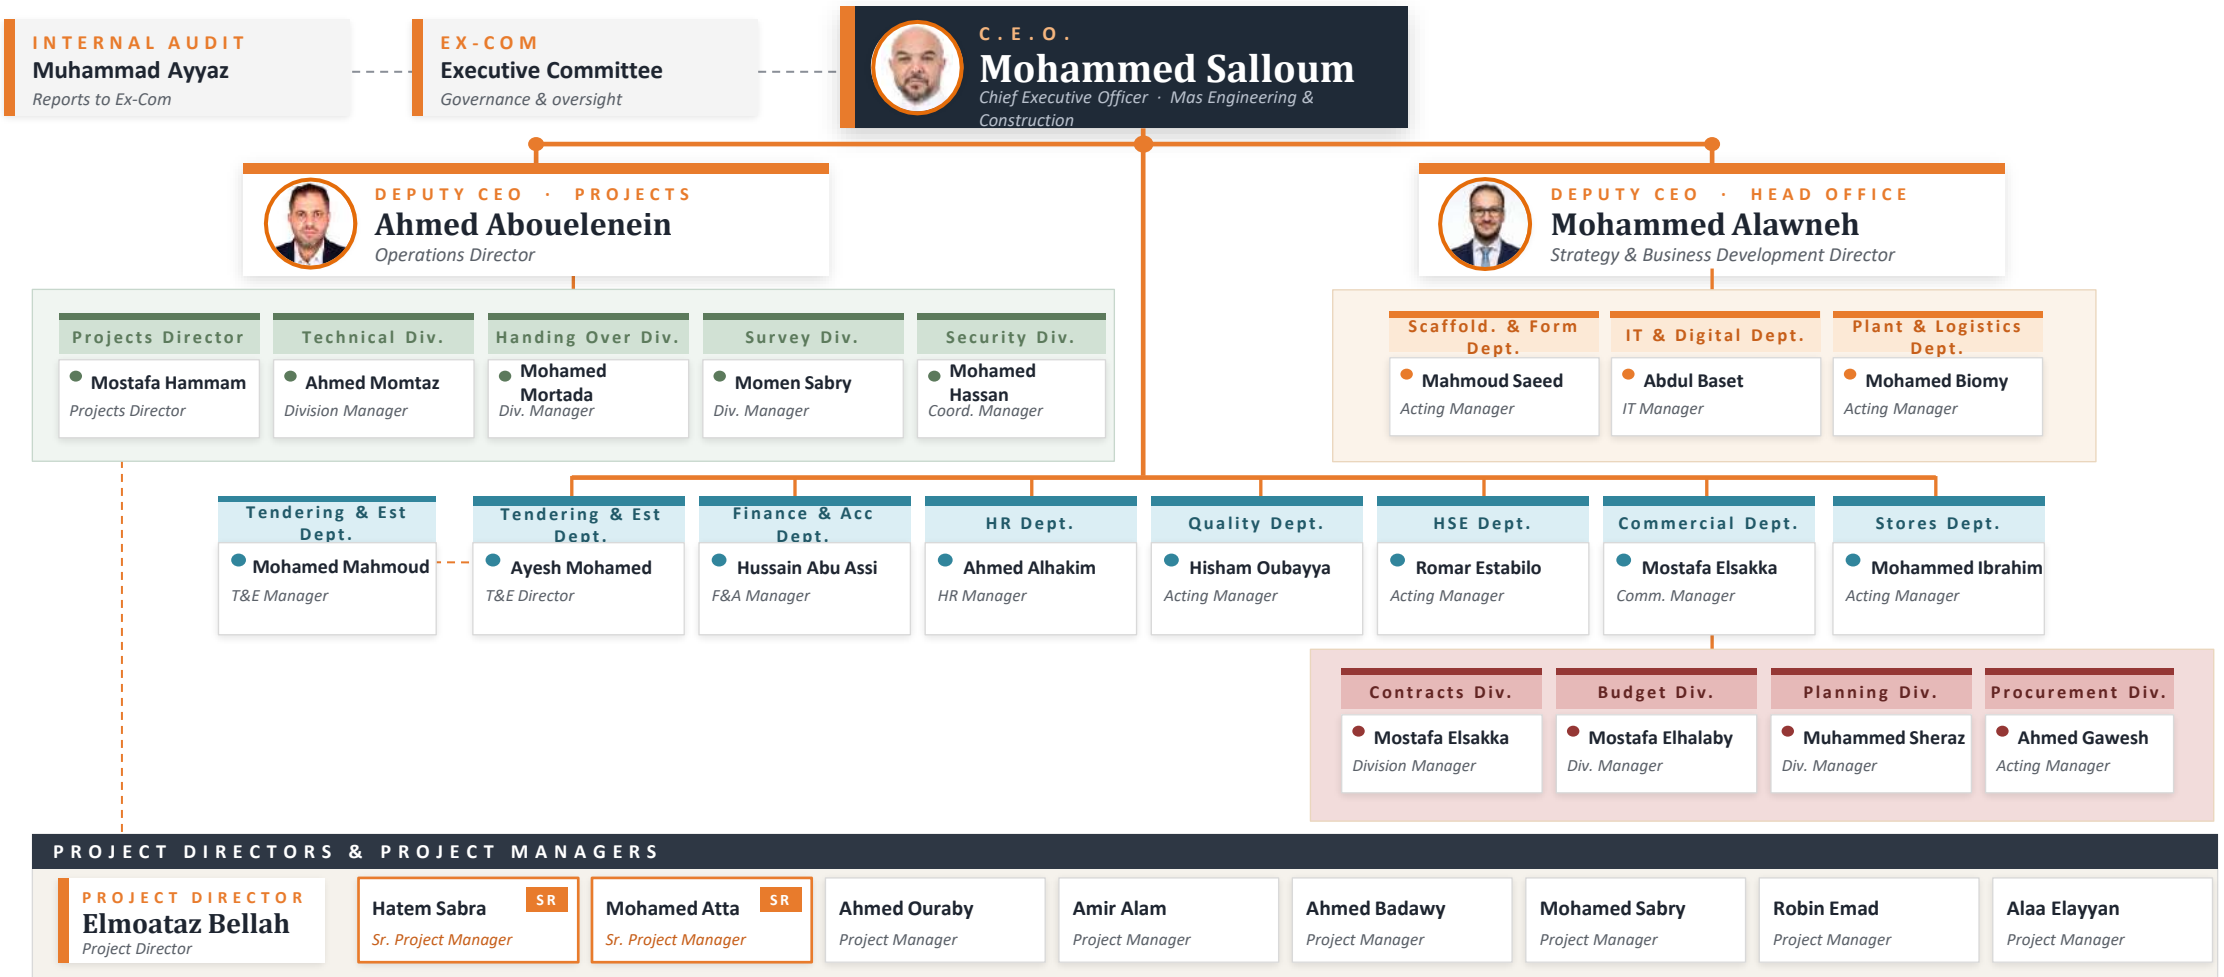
INTERNAL AUDIT
Muhammad Ayyaz
Reports to Ex-Com

EX-COM
Executive Committee
Governance & oversight

C.E.O.
Mohammed Salloum
Chief Executive Officer · Mas Engineering & Construction

DEPUTY CEO · PROJECTS
Ahmed Abouelenein
Operations Director

DEPUTY CEO · HEAD OFFICE
Mohammed Alawneh
Strategy & Business Development Director

Projects Director
Mostafa Hammam
Projects Director

Technical Div.
Ahmed Momtaz
Division Manager

Handing Over Div.
Mohamed Mortada
Div. Manager

Survey Div.
Momen Sabry
Div. Manager

Security Div.
Mohamed Hassan
Coord. Manager

Scaffold. & Form Dept.
Mahmoud Saeed
Acting Manager

IT & Digital Dept.
Abdul Baset
IT Manager

Plant & Logistics Dept.
Mohamed Biomy
Acting Manager

Tendering & Est Dept.
Mohamed Mahmoud
T&E Manager

Tendering & Est Dept.
Ayesh Mohamed
T&E Director

Finance & Acc Dept.
Hussain Abu Assi
F&A Manager

HR Dept.
Ahmed Alhakim
HR Manager

Quality Dept.
Hisham Oubayya
Acting Manager

HSE Dept.
Romar Estabilo
Acting Manager

Commercial Dept.
Mostafa Elsakka
Comm. Manager

Stores Dept.
Mohammed Ibrahim
Acting Manager

Contracts Div.
Mostafa Elsakka
Division Manager

Budget Div.
Mostafa Elhalaby
Div. Manager

Planning Div.
Muhammed Sheraz
Div. Manager

Procurement Div.
Ahmed Gawesh
Acting Manager

PROJECT DIRECTORS & PROJECT MANAGERS

PROJECT DIRECTOR
Elmoataz Bellah
Project Director

Hatem Sabra SR
Sr. Project Manager

Mohamed Atta SR
Sr. Project Manager

Ahmed Ouraby
Project Manager

Amir Alam
Project Manager

Ahmed Badawy
Project Manager

Mohamed Sabry
Project Manager

Robin Emad
Project Manager

Alaa Elayyan
Project Manager